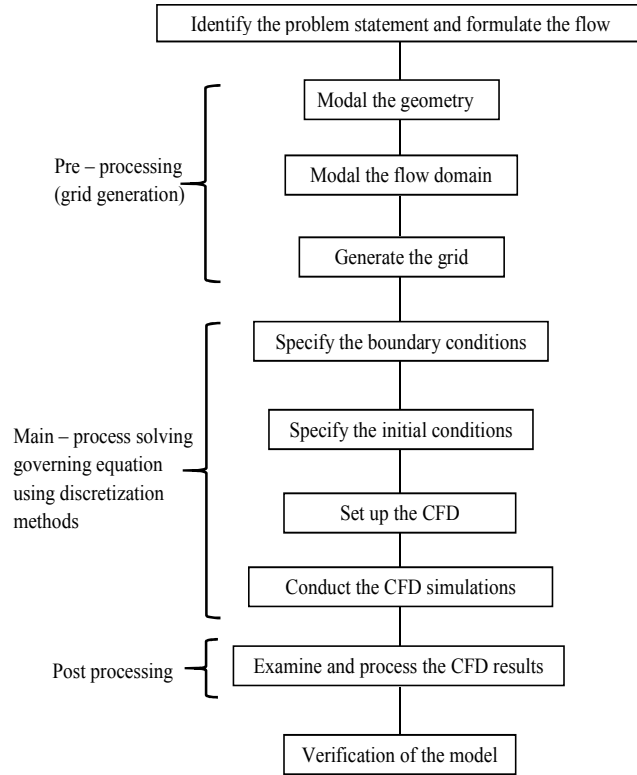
Identify the problem statement and formulate the flow

Pre – processing (grid generation)

Modal the geometry

Modal the flow domain

Generate the grid

Main – process solving governing equation using discretization methods

Specify the boundary conditions

Specify the initial conditions

Set up the CFD

Conduct the CFD simulations

Post processing

Examine and process the CFD results

Verification of the model